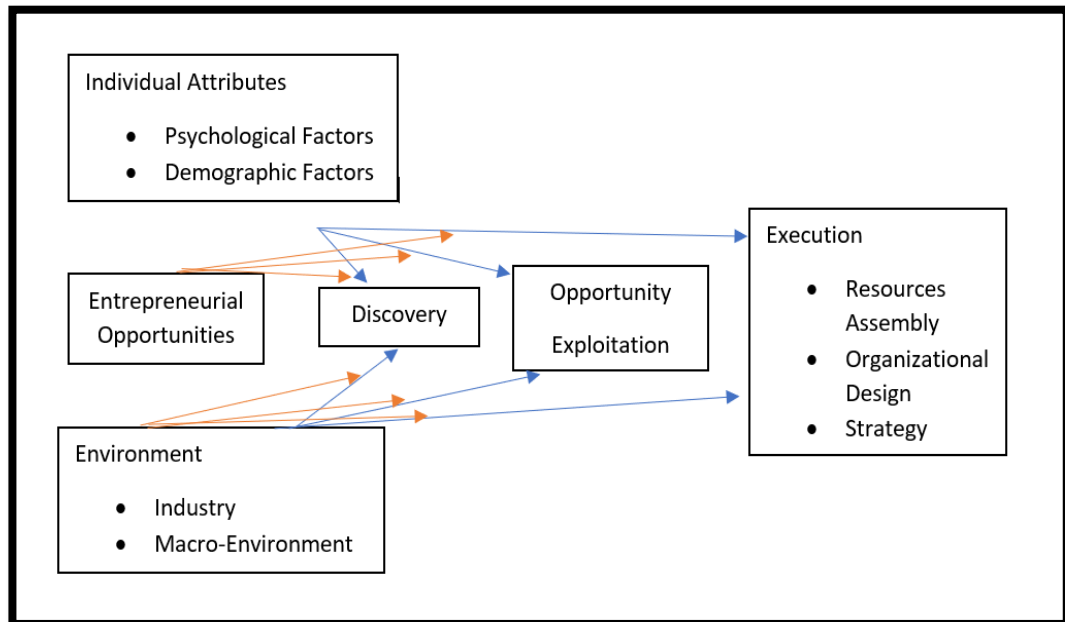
Individual Attributes

- Psychological Factors
- Demographic Factors

Entrepreneurial Opportunities

Discovery

Opportunity Exploitation

Execution

- Resources Assembly
- Organizational Design
- Strategy

Environment

- Industry
- Macro-Environment